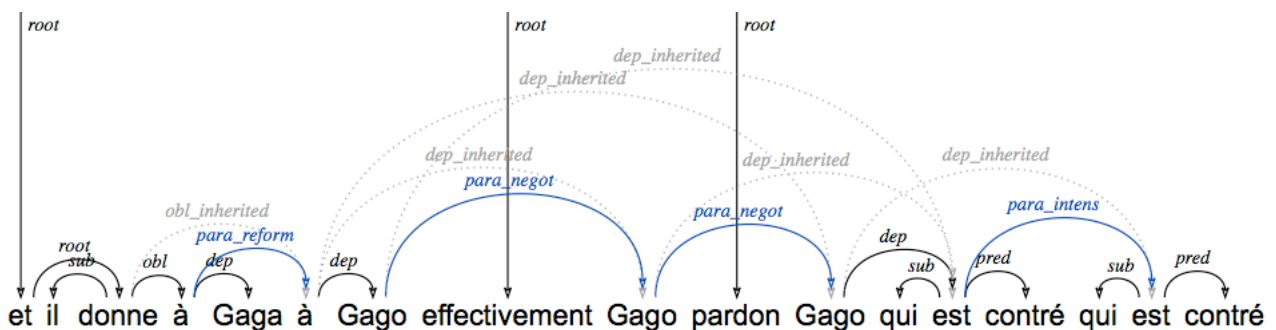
root
root
root
dep_inherited
dep_inherited
dep_inherited
dep_inherited
dep_inherited
para_negot
obl_inherited
para_negot
para_intens
para_reform
root
sub
obl
dep
dep
dep
sub
pred
sub
pred
et il donne à Gaga à Gago effectivement Gago pardon Gago qui est contré qui est contré